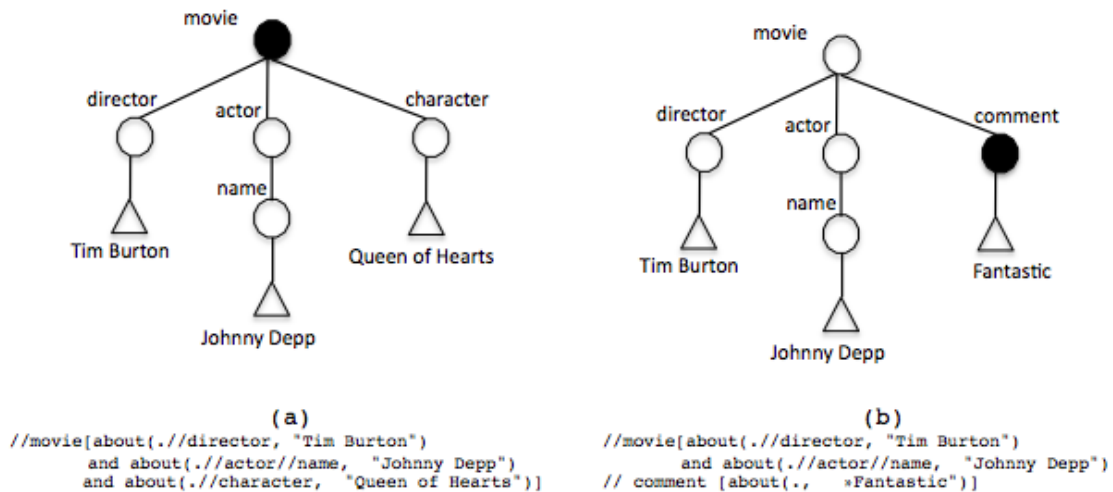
movie

director

actor

character

name

Tim Burton

Queen of Hearts

Johnny Depp

(a)

//movie[about(.//director, "Tim Burton")
and about(.//actor//name, "Johnny Depp")
and about(.//character, "Queen of Hearts")]

movie

director

actor

comment

name

Tim Burton

Fantastic

Johnny Depp

(b)

//movie[about(.//director, "Tim Burton")
and about(.//actor//name, "Johnny Depp")
// comment [about(., »Fantastic")]